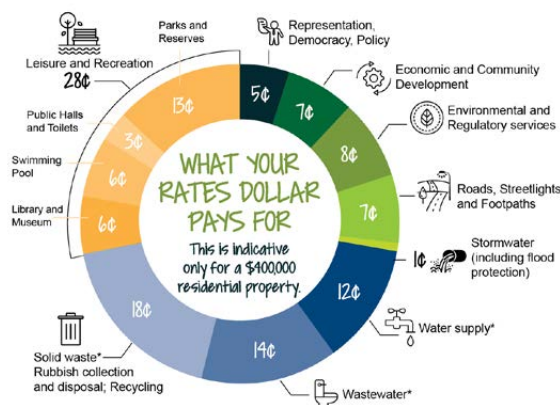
Leisure and Recreation
28¢
Parks and Reserves
13¢
Public Halls and Toilets
3¢
Swimming Pool
6¢
Library and Museum
6¢
5¢
Representation, Democracy, Policy
7¢
Economic and Community Development
8¢
Environmental and Regulatory services
7¢
Roads, Streetlights and Footpaths
1¢
Stormwater (including flood protection)
12¢
Water supply*
14¢
Wastewater*
18¢
Solid waste* Rubbish collection and disposal; Recycling

WHAT YOUR RATES DOLLAR PAYS FOR
This is indicative only for a $400,000 residential property.